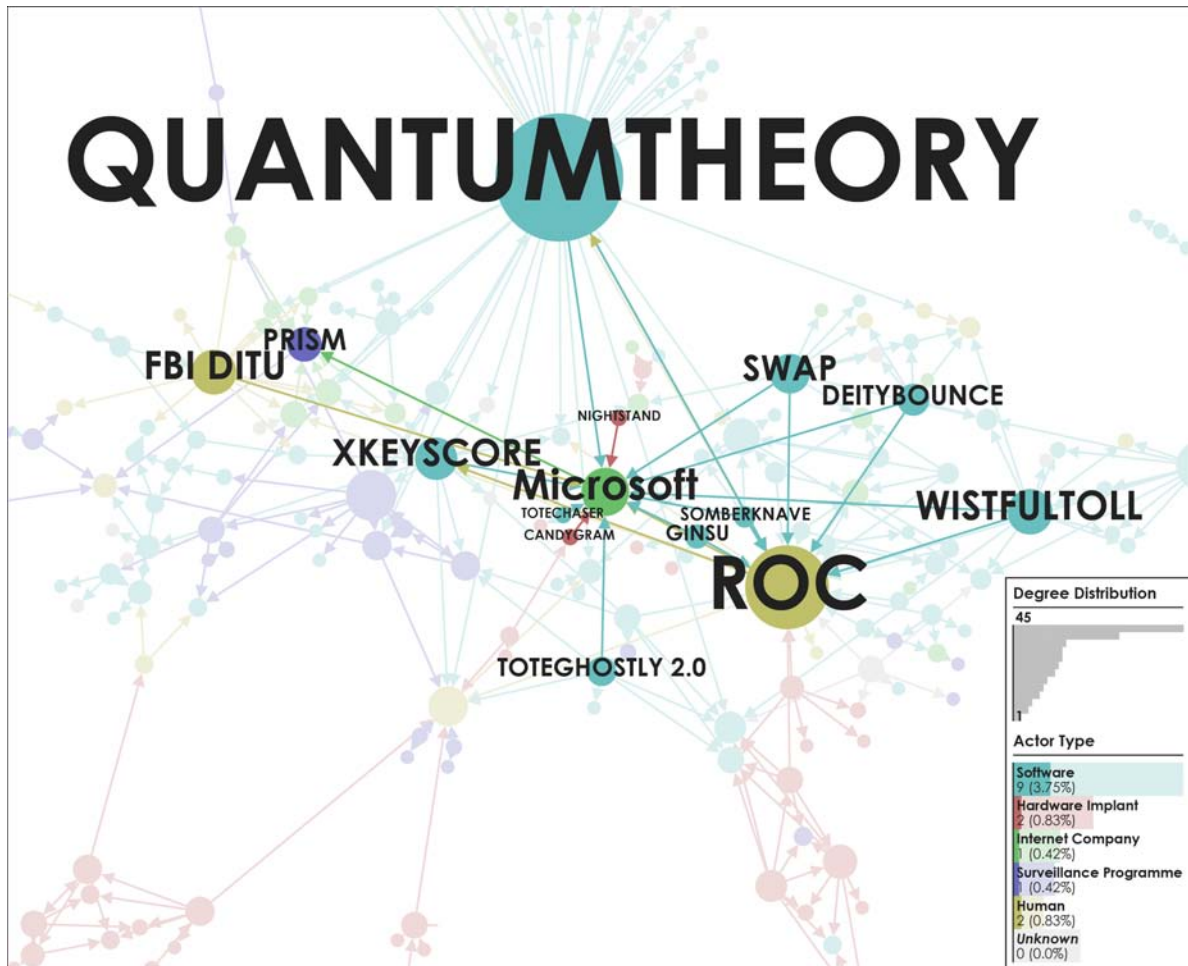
QUANTUMTHEORY

PRISM
FBI DITU
SWAP
DEITYBOUNCE
NIGHTSTAND
XKEYSCORE
Microsoft
TOTECHASER
CANDYGRAM
SOMBERKNAVE
GINSU
WISTFULTOLL
ROC
TOTEGHOSTLY 2.0

Degree Distribution
45
1

Actor Type
Software
9 (3.75%)
Hardware Implant
2 (0.83%)
Internet Company
1 (0.42%)
Surveillance Programme
1 (0.42%)
Human
2 (0.83%)
Unknown
0 (0.0%)